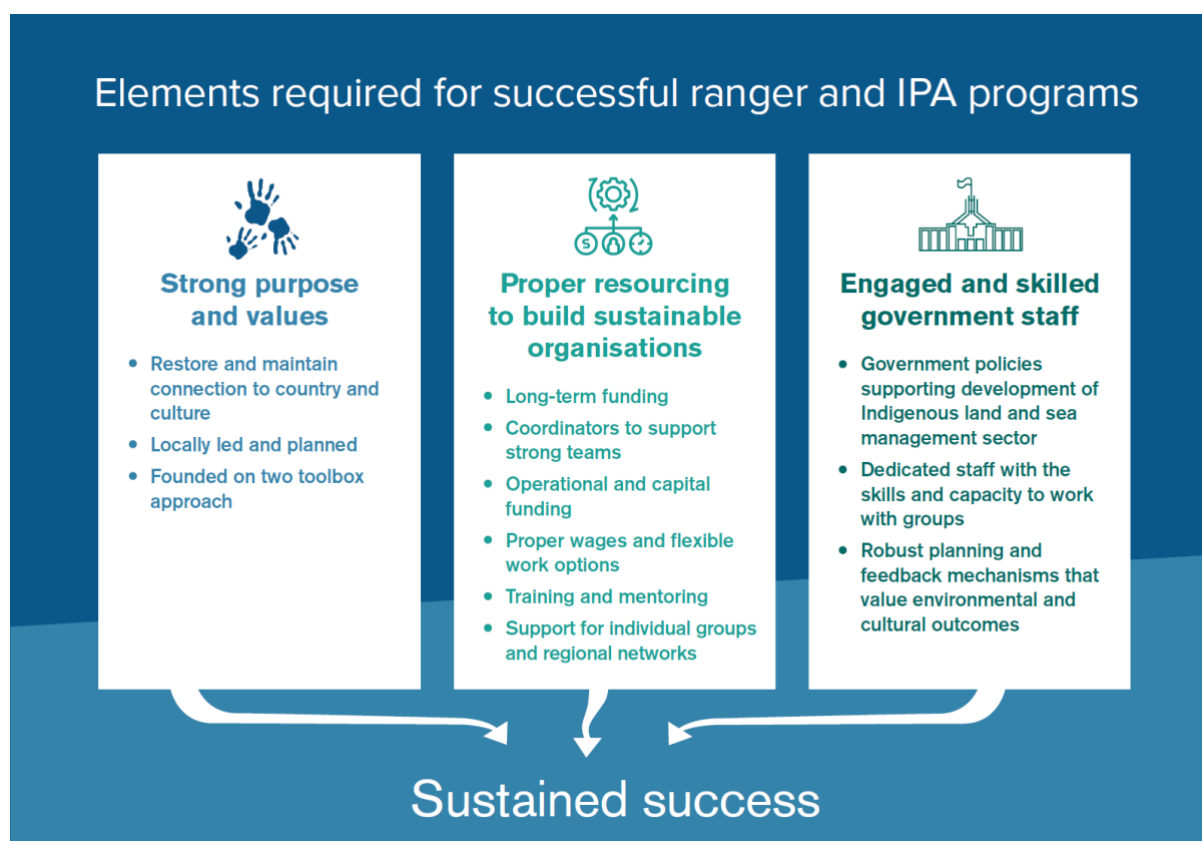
Elements required for successful ranger and IPA programs

Strong purpose and values

- Restore and maintain connection to country and culture
- Locally led and planned
- Founded on two toolbox approach

Proper resourcing to build sustainable organisations

- Long-term funding
- Coordinators to support strong teams
- Operational and capital funding
- Proper wages and flexible work options
- Training and mentoring
- Support for individual groups and regional networks

Engaged and skilled government staff

- Government policies supporting development of Indigenous land and sea management sector
- Dedicated staff with the skills and capacity to work with groups
- Robust planning and feedback mechanisms that value environmental and cultural outcomes

Sustained success